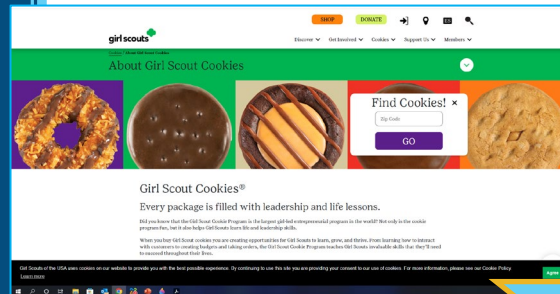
girl scouts

SHOP DONATE

Discover Get Involved Cookies Support Us Members

Cookies > About Girl Scout Cookies

About Girl Scout Cookies

Find Cookies! ×

Zip Code

GO

Girl Scout Cookies®

Every package is filled with leadership and life lessons.

Did you know that the Girl Scout Cookie Program is the largest girl-led entrepreneurial program in the world? Not only is the cookie program fun, but it also helps Girl Scouts learn life and leadership skills.

When you buy Girl Scout cookies you are creating opportunities for Girl Scouts to learn, grow, and thrive. From learning how to interact with customers to creating budgets and taking orders, the Girl Scout Cookie Program teaches Girl Scouts invaluable skills that they'll need to succeed throughout their lives.

Girl Scouts of the USA uses cookies on our website to provide you with the best possible experience. By continuing to use this site you are providing your consent to our use of cookies. For more information, please see our Cookie Policy.

Learn more

Agree